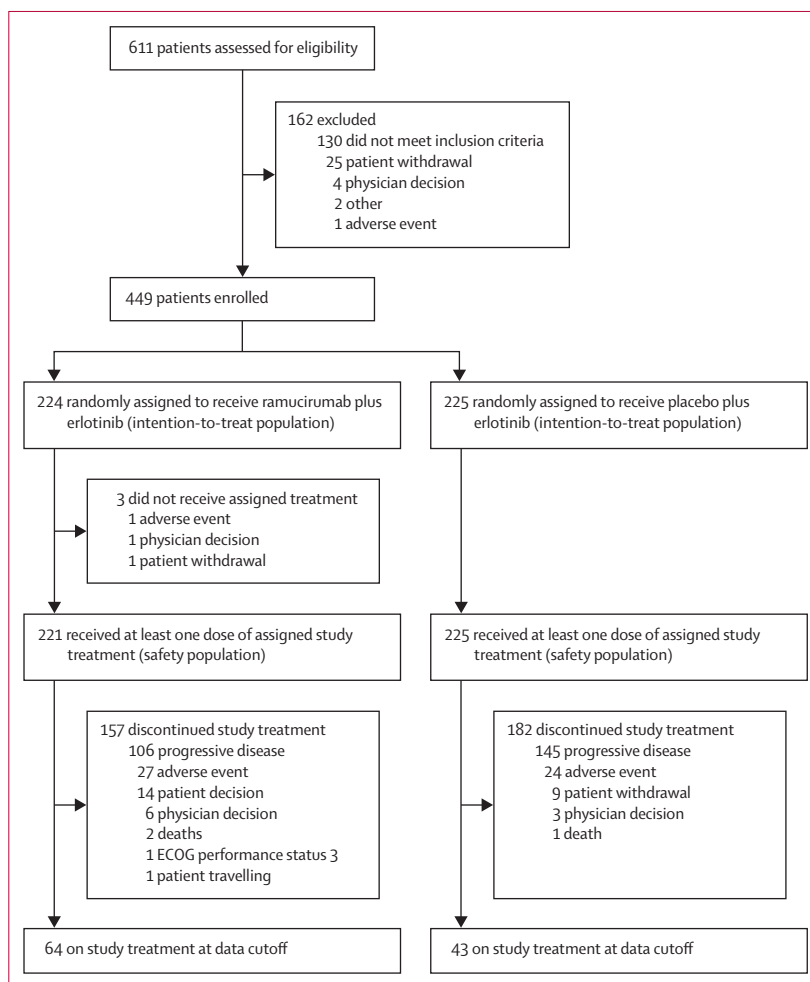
611 patients assessed for eligibility

162 excluded
130 did not meet inclusion criteria
25 patient withdrawal
4 physician decision
2 other
1 adverse event

449 patients enrolled

224 randomly assigned to receive ramucirumab plus erlotinib (intention-to-treat population)

225 randomly assigned to receive placebo plus erlotinib (intention-to-treat population)

3 did not receive assigned treatment
1 adverse event
1 physician decision
1 patient withdrawal

221 received at least one dose of assigned study treatment (safety population)

225 received at least one dose of assigned study treatment (safety population)

157 discontinued study treatment
106 progressive disease
27 adverse event
14 patient decision
6 physician decision
2 deaths
1 ECOG performance status 3
1 patient travelling

182 discontinued study treatment
145 progressive disease
24 adverse event
9 patient withdrawal
3 physician decision
1 death

64 on study treatment at data cutoff

43 on study treatment at data cutoff